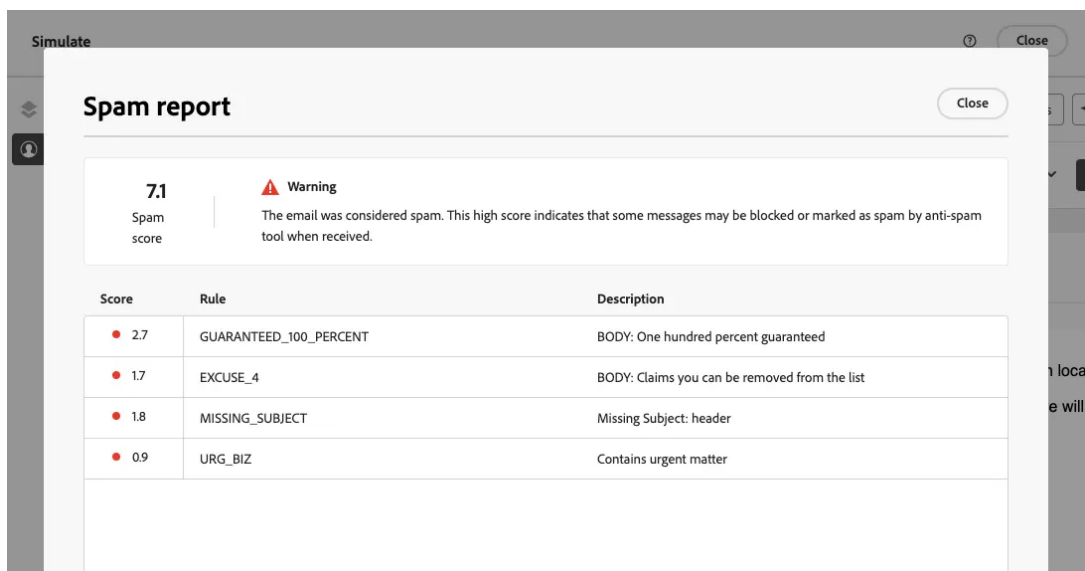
Simulate

Close

Spam report

Close

7.1
Spam score

Warning
The email was considered spam. This high score indicates that some messages may be blocked or marked as spam by anti-spam tool when received.

| Score | Rule | Description |
|---|---|---|
| 2.7 | GUARANTEED_100_PERCENT | BODY: One hundred percent guaranteed |
| 1.7 | EXCUSE_4 | BODY: Claims you can be removed from the list |
| 1.8 | MISSING_SUBJECT | Missing Subject: header |
| 0.9 | URG_BIZ | Contains urgent matter |

n loca
e will